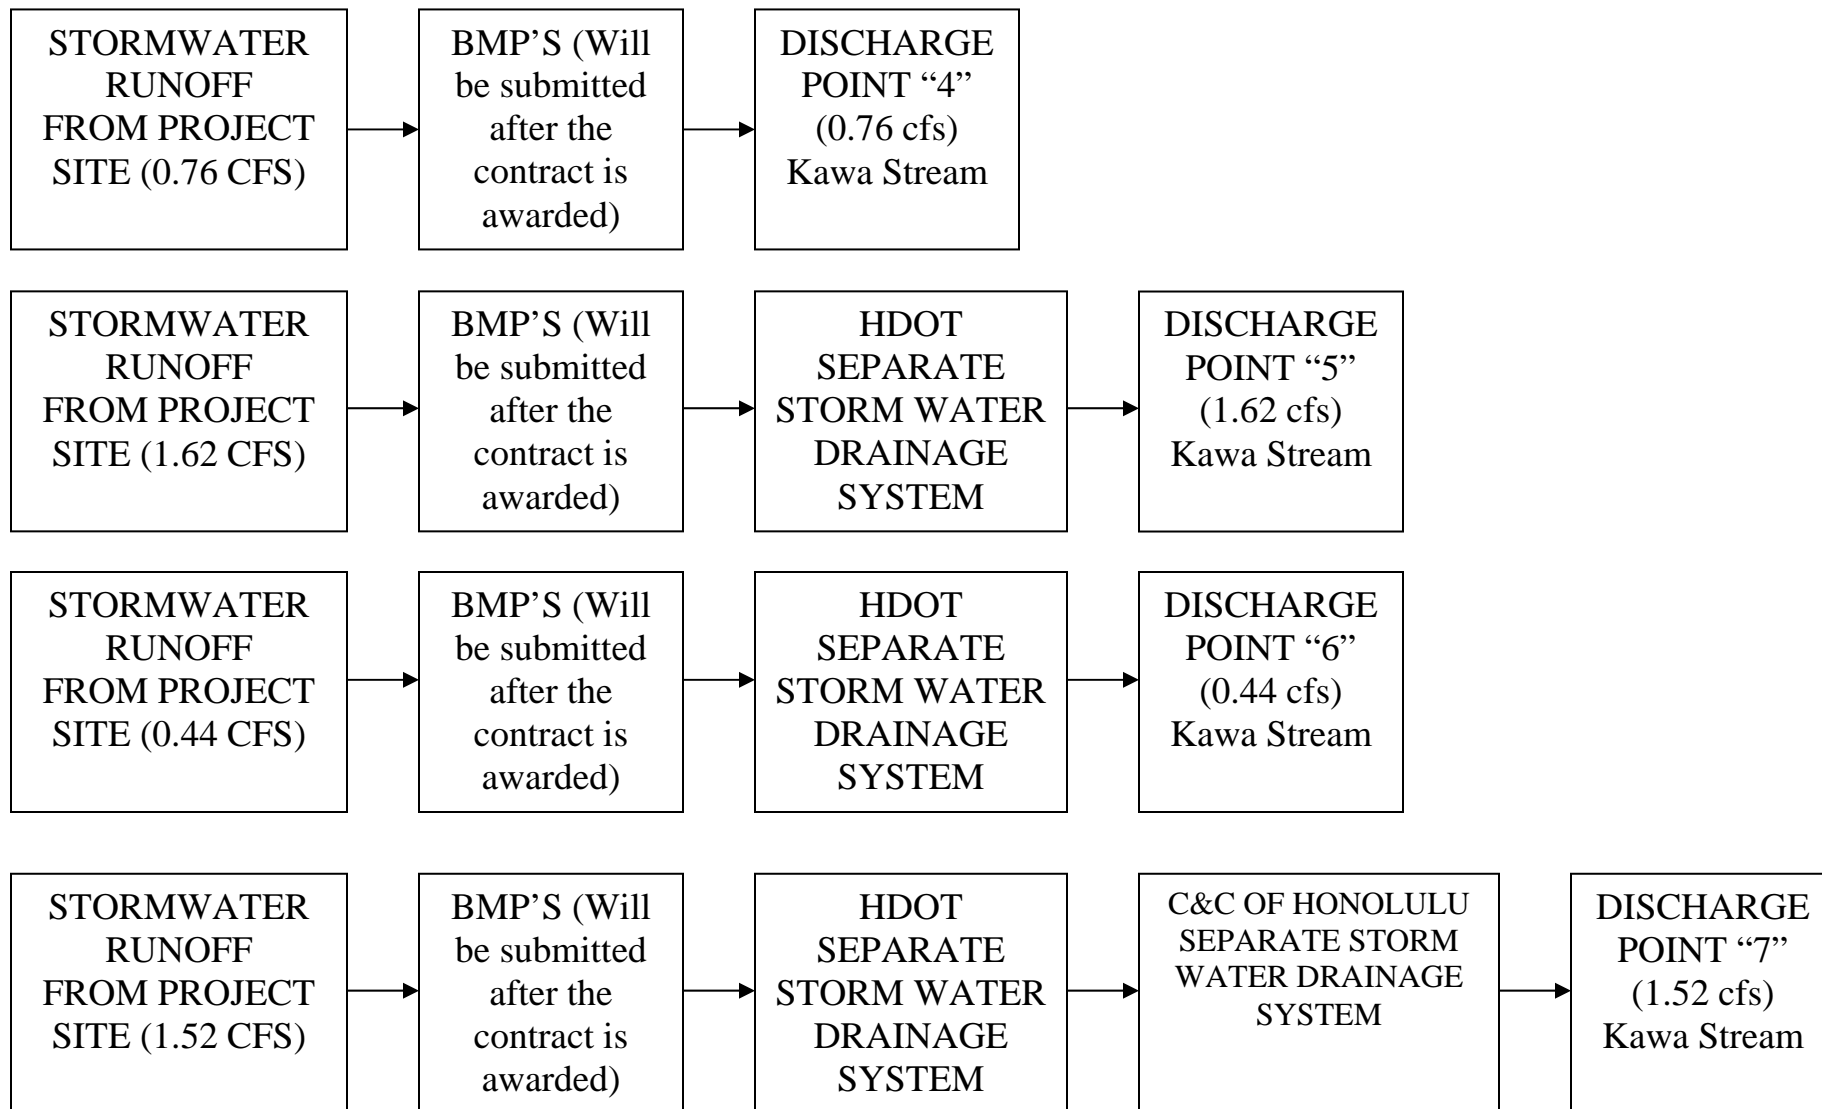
STORMWATER RUNOFF FROM PROJECT SITE (0.76 CFS)

BMP'S (Will be submitted after the contract is awarded)

DISCHARGE POINT "4" (0.76 cfs) Kawa Stream

STORMWATER RUNOFF FROM PROJECT SITE (1.62 CFS)

BMP'S (Will be submitted after the contract is awarded)

HDOT SEPARATE STORM WATER DRAINAGE SYSTEM

DISCHARGE POINT "5" (1.62 cfs) Kawa Stream

STORMWATER RUNOFF FROM PROJECT SITE (0.44 CFS)

BMP'S (Will be submitted after the contract is awarded)

HDOT SEPARATE STORM WATER DRAINAGE SYSTEM

DISCHARGE POINT "6" (0.44 cfs) Kawa Stream

STORMWATER RUNOFF FROM PROJECT SITE (1.52 CFS)

BMP'S (Will be submitted after the contract is awarded)

HDOT SEPARATE STORM WATER DRAINAGE SYSTEM

C&C OF HONOLULU SEPARATE STORM WATER DRAINAGE SYSTEM

DISCHARGE POINT "7" (1.52 cfs) Kawa Stream